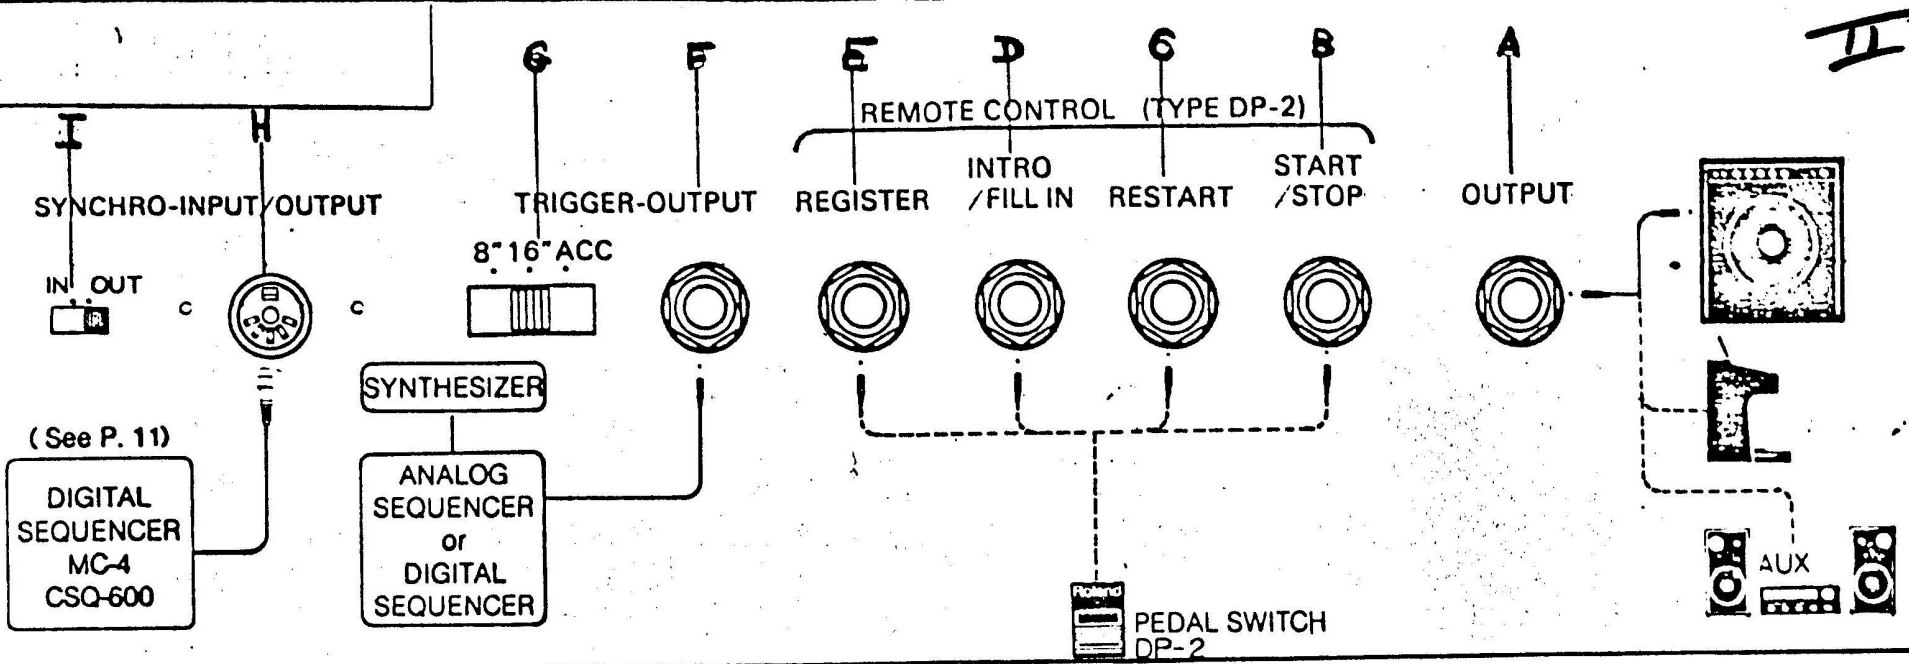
II

I H G F E D C B A

REMOTE CONTROL (TYPE DP-2)

SYNCHRO-INPUT/OUTPUT

IN OUT

TRIGGER-OUTPUT

8" 16" ACC

REGISTER

INTRO /FILL IN

RESTART

START /STOP

OUTPUT

SYNTHESIZER

ANALOG SEQUENCER or DIGITAL SEQUENCER

(See P. 11)

DIGITAL SEQUENCER MC-4 CSQ-600

Roland

PEDAL SWITCH DP-2

AUX